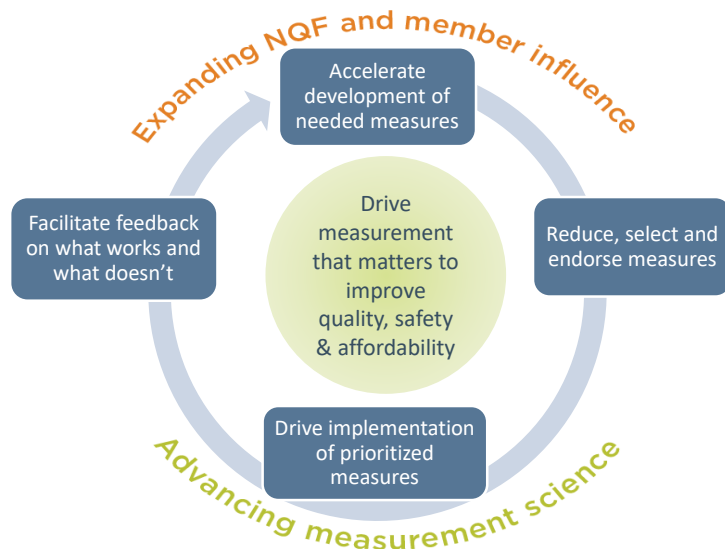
Expanding NQF and member influence

Accelerate development of needed measures

Reduce, select and endorse measures

Drive implementation of prioritized measures

Facilitate feedback on what works and what doesn’t

Drive measurement that matters to improve quality, safety & affordability

Advancing measurement science